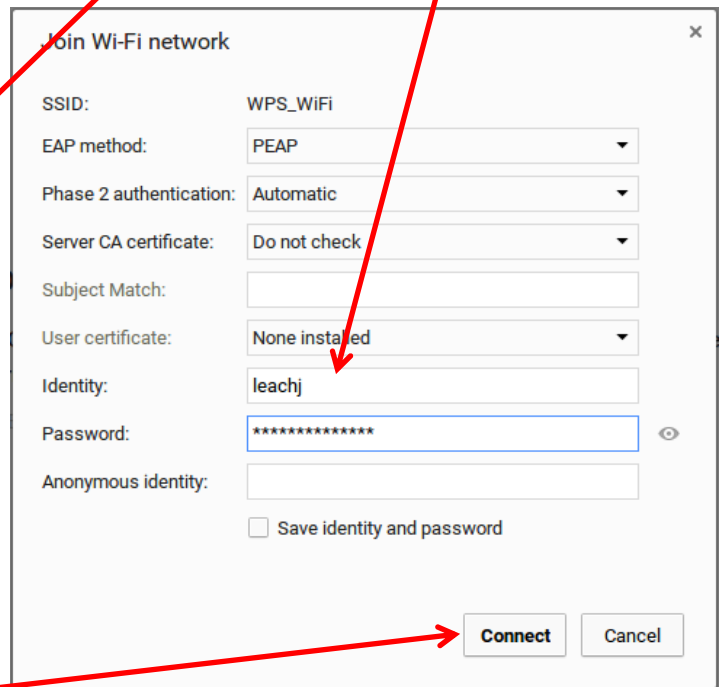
Join Wi-Fi network

×

SSID: WPS_WiFi

EAP method: PEAP

Phase 2 authentication: Automatic

Server CA certificate: Do not check

Subject Match:

User certificate: None installed

Identity: leachj

Password: **************

Anonymous identity:

Save identity and password

Connect

Cancel